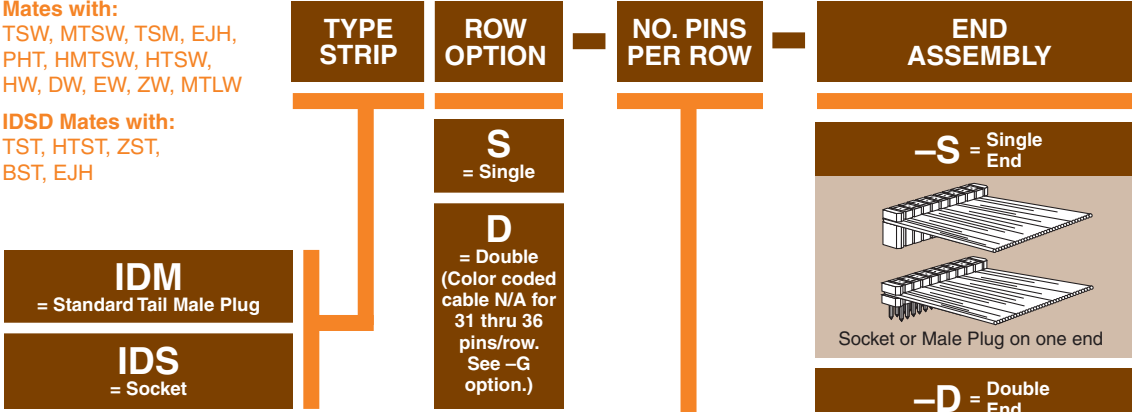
Mates with:
TSW, MTSW, TSM, EJH, PHT, HMTSW, HTSW, HW, DW, EW, ZW, MTLW

IDSD Mates with:
TST, HTST, ZST, BST, EJH

TYPE STRIP

ROW OPTION

–

NO. PINS PER ROW

–

END ASSEMBLY

S
= Single

D
= Double
(Color coded cable N/A for 31 thru 36 pins/row. See –G option.)

–S = Single End

Socket or Male Plug on one end

–D = Double End

IDM
= Standard Tail Male Plug

IDS
= Socket